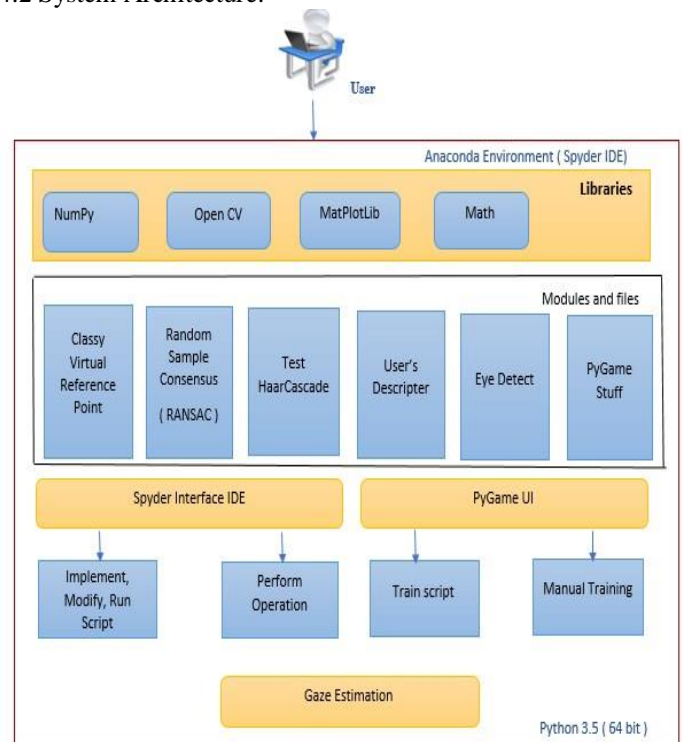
.2 System Architecture:

User

Anaconda Environment ( Spyder IDE)

Libraries

NumPy

Open CV

MatPlotLib

Math

Modules and files

Classy Virtual Reference Point

Random Sample Consensus ( RANSAC )

Test HaarCascade

User's Descripter

Eye Detect

PyGame Stuff

Spyder Interface IDE

PyGame UI

Implement, Modify, Run Script

Perform Operation

Train script

Manual Training

Gaze Estimation

Python 3.5 ( 64 bit )